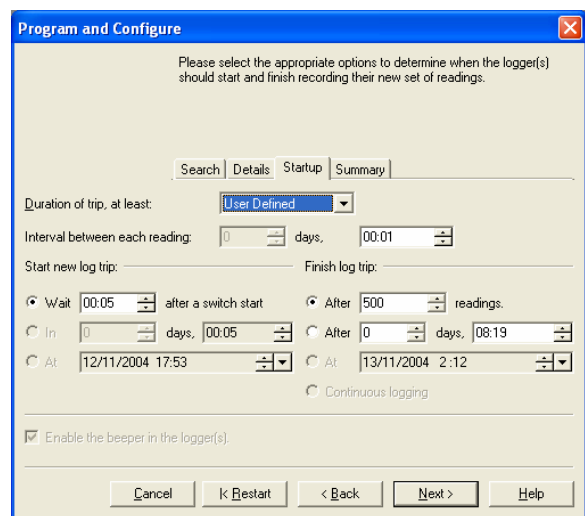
Program and Configure

Please select the appropriate options to determine when the logger(s) should start and finish recording their new set of readings.

Search | Details | Startup | Summary

Duration of trip, at least: User Defined

Interval between each reading: 0 days, 00:01

Start new log trip:

Wait 00:05 after a switch start

In 0 days, 00:05

At 12/11/2004 17:53

Finish log trip:

After 500 readings.

After 0 days, 08:19

At 13/11/2004 2:12

Continuous logging

Enable the beeper in the logger(s).

Cancel | |< Restart | < Back | Next > | Help